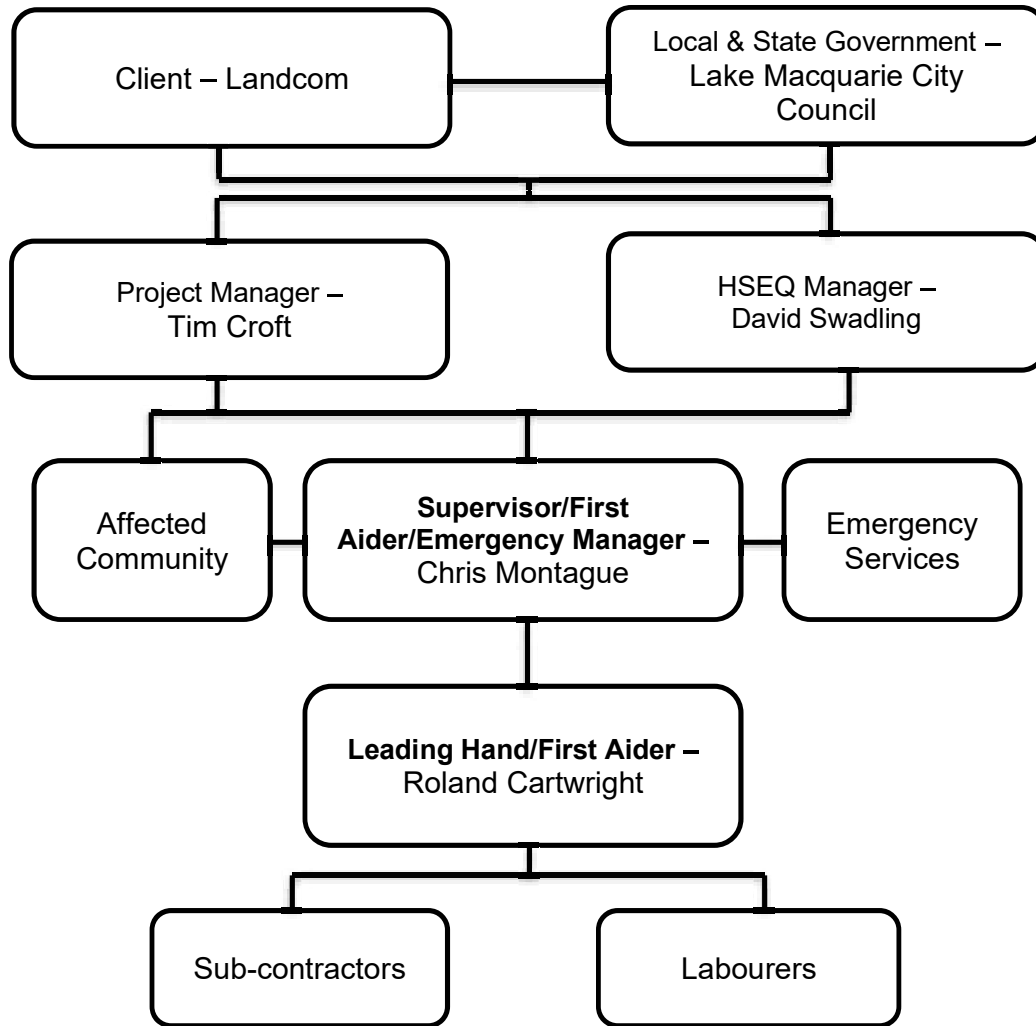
Client – Landcom

Local & State Government – Lake Macquarie City Council

Project Manager – Tim Croft

HSEQ Manager – David Swadling

Affected Community

**Supervisor/First Aider/Emergency Manager –** Chris Montague

Emergency Services

**Leading Hand/First Aider –** Roland Cartwright

Sub-contractors

Labourers